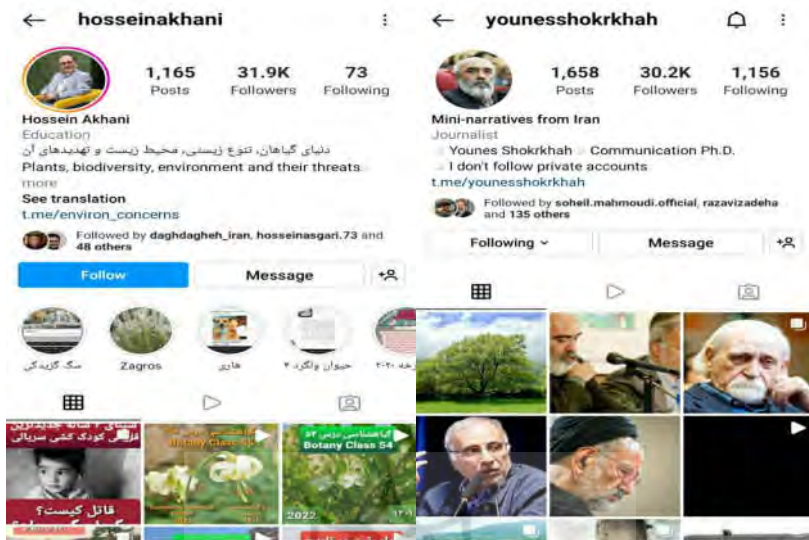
← hosseinakhani ⋮

1,165 Posts
31.9K Followers
73 Following

Hossein Akhani
Education
دنیای گیاهان، تنوع زیستی، محیط زیست و تهدیدهای آن
Plants, biodiversity, environment and their threats
more
See translation
t.me/environ_concerns

Followed by daghdagheh_iran, hosseinasgari.73 and 48 others

Follow
Message

سگ گزیدگی
Zagros
هاری
حیوان ولگرد ۲
۲۰۲۰

قاتل کیست؟
Botany Class 55
Botany Class 54
2022

← younesshokrkhah

1,658 Posts
30.2K Followers
1,156 Following

Mini-narratives from Iran
Journalist
Younes Shokrkhah Communication Ph.D.
I don't follow private accounts
t.me/younesshokrkhah

Followed by soheil.mahmoudi.official, razavizadeha and 135 others

Following ⌄
Message